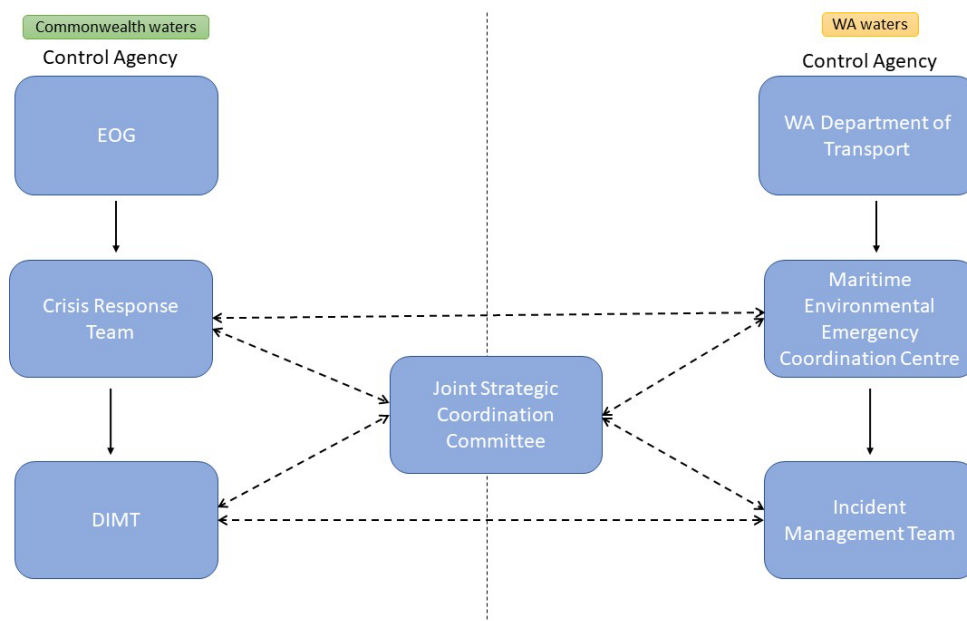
Commonwealth waters

Control Agency

EOG

Crisis Response Team

DIMT

WA waters

Control Agency

WA Department of Transport

Maritime Environmental Emergency Coordination Centre

Incident Management Team

Joint Strategic Coordination Committee